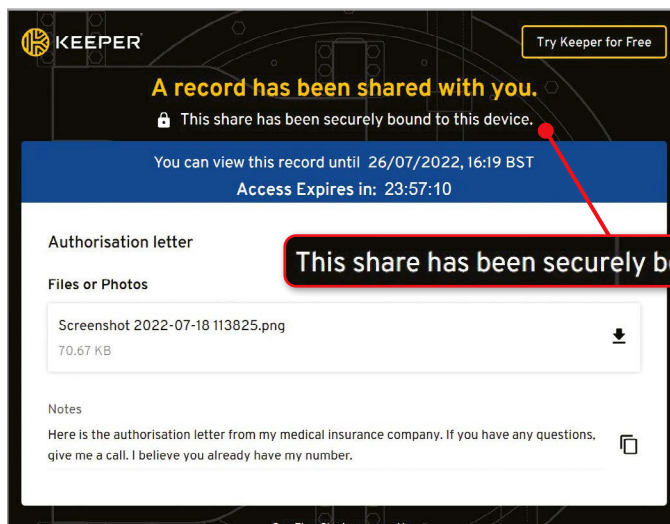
KEEPER

Try Keeper for Free

A record has been shared with you.

This share has been securely bound to this device.

You can view this record until 26/07/2022, 16:19 BST

Access Expires in: 23:57:10

Authorisation letter

This share has been securely b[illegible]

Files or Photos

Screenshot 2022-07-18 113825.png

70.67 KB

Notes

Here is the authorisation letter from my medical insurance company. If you have any questions, give me a call. I believe you already have my number.